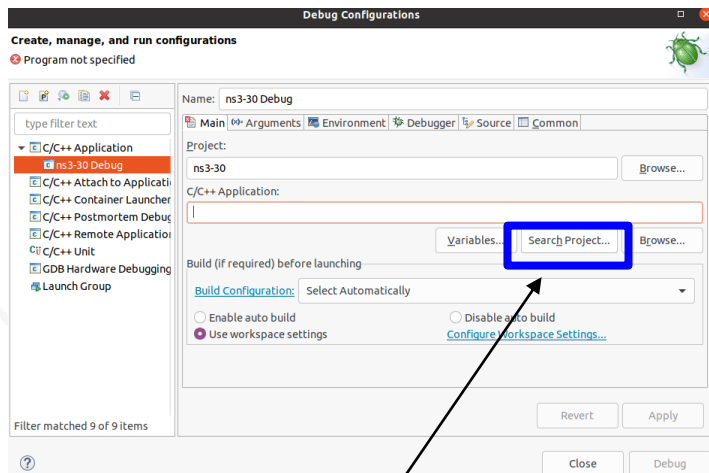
Debug Configurations

Create, manage, and run configurations

Program not specified

type filter text

C/C++ Application
ns3-30 Debug
C/C++ Attach to Applicati
C/C++ Container Launcher
C/C++ Postmortem Debug
C/C++ Remote Application
C/C++ Unit
GDB Hardware Debugging
Launch Group

Filter matched 9 of 9 items

Name: ns3-30 Debug

Main | Arguments | Environment | Debugger | Source | Common

Project:
ns3-30
Browse...

C/C++ Application:

Variables... | Search Project... | Browse...

Build (if required) before launching

Build Configuration: Select Automatically

Enable auto build
Disable auto build
Use workspace settings
Configure Workspace Settings...

Revert | Apply

Close | Debug